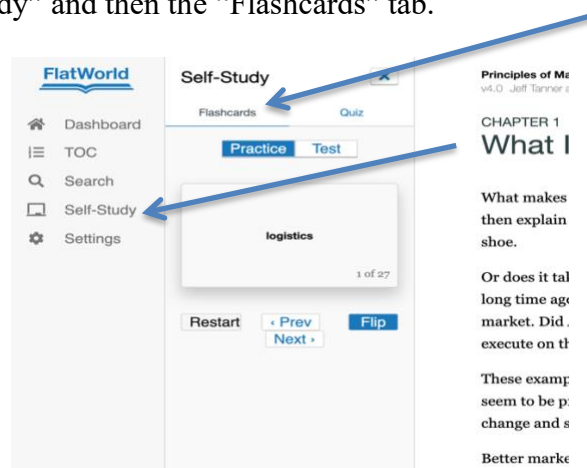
dy" and then the "Flashcards" tab.

FlatWorld

Dashboard
TOC
Search
Self-Study
Settings

Self-Study
Flashcards
Quiz
Practice
Test
logistics
1 of 27
Restart
‹ Prev
Next ›
Flip

Principles of Ma
v4.0 Jeff Tanner a

CHAPTER 1
What I

What makes
then explain
shoe.

Or does it tal
long time ago
market. Did
execute on th

These examp
seem to be pr
change and s

Better marke